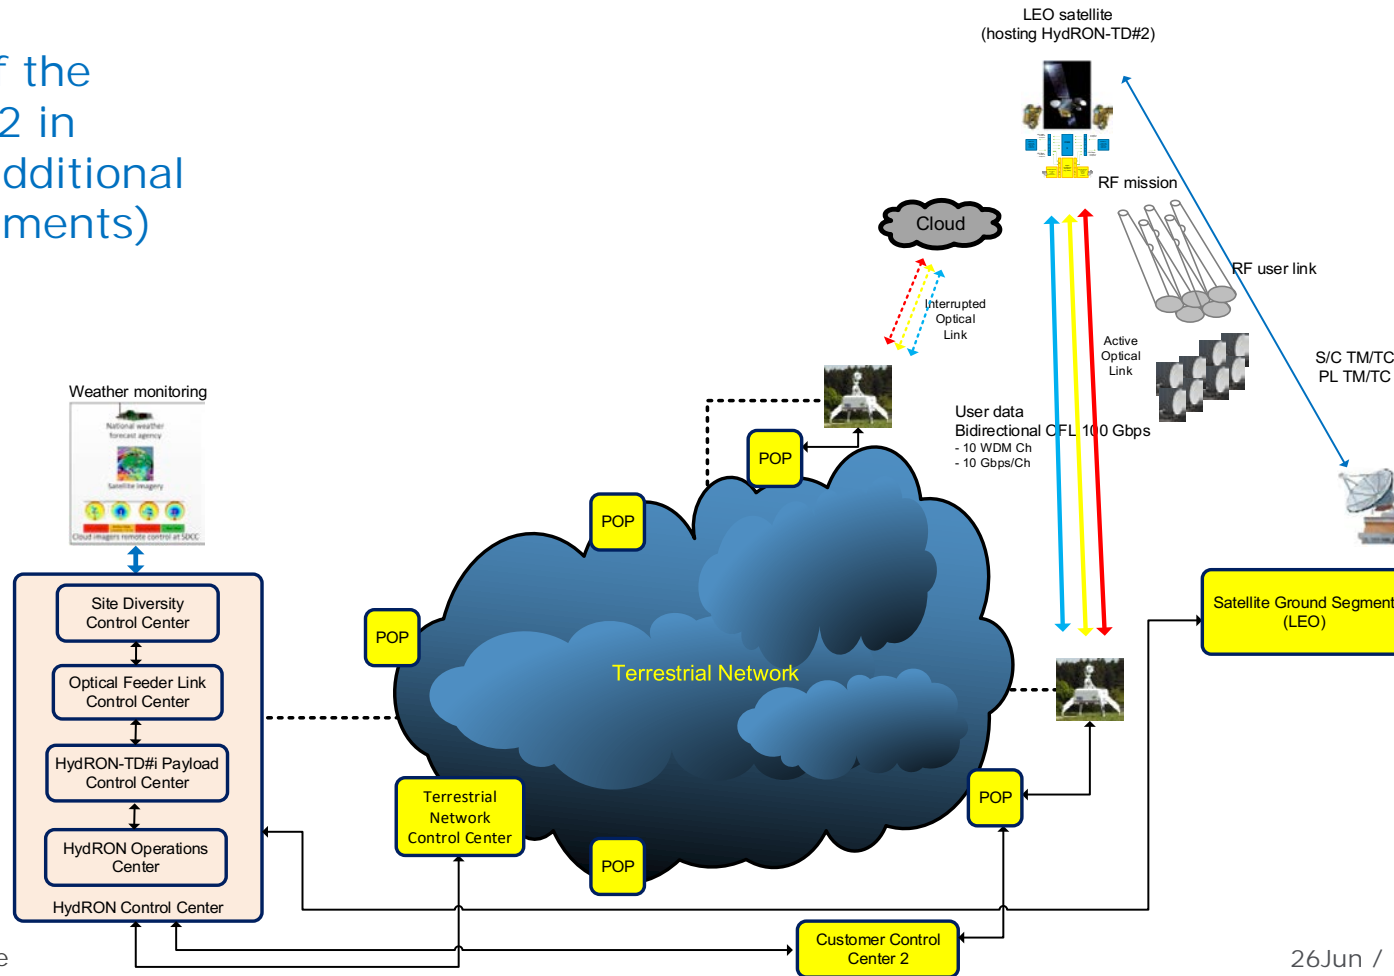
f the
2 in
dditional
ments)

LEO satellite
(hosting HydRON-TD#2)

RF mission

Cloud

RF user link

Interrupted Optical Link

Active Optical Link

S/C TM/TC
PL TM/TC

Weather monitoring

National weather forecast agency

Satellite imagery

Cloud imagers remote control at SDCC

User data
Bidirectional OFL 100 Gbps
- 10 WDM Ch
- 10 Gbps/Ch

POP

POP

POP

POP

Site Diversity Control Center

Optical Feeder Link Control Center

HydRON-TD#i Payload Control Center

HydRON Operations Center

HydRON Control Center

Terrestrial Network

Terrestrial Network Control Center

POP

POP

Satellite Ground Segment (LEO)

Customer Control Center 2

e

26Jun /